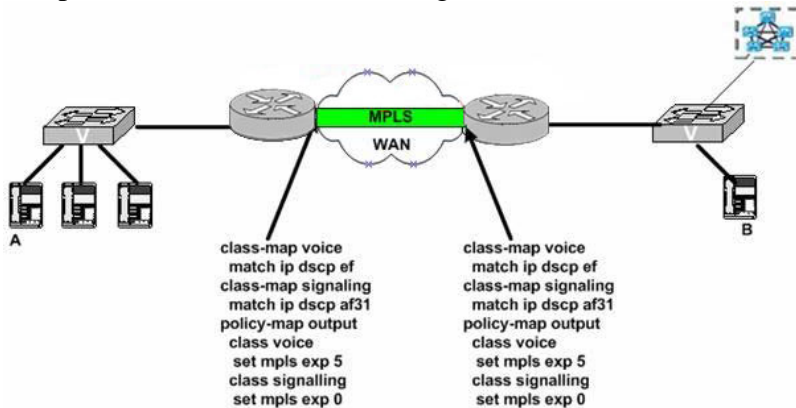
MPLS
WAN

A

B

class-map voice
match ip dscp ef
class-map signaling
match ip dscp af31
policy-map output
class voice
set mpls exp 5
class signalling
set mpls exp 0

class-map voice
match ip dscp ef
class-map signaling
match ip dscp af31
policy-map output
class voice
set mpls exp 5
class signalling
set mpls exp 0